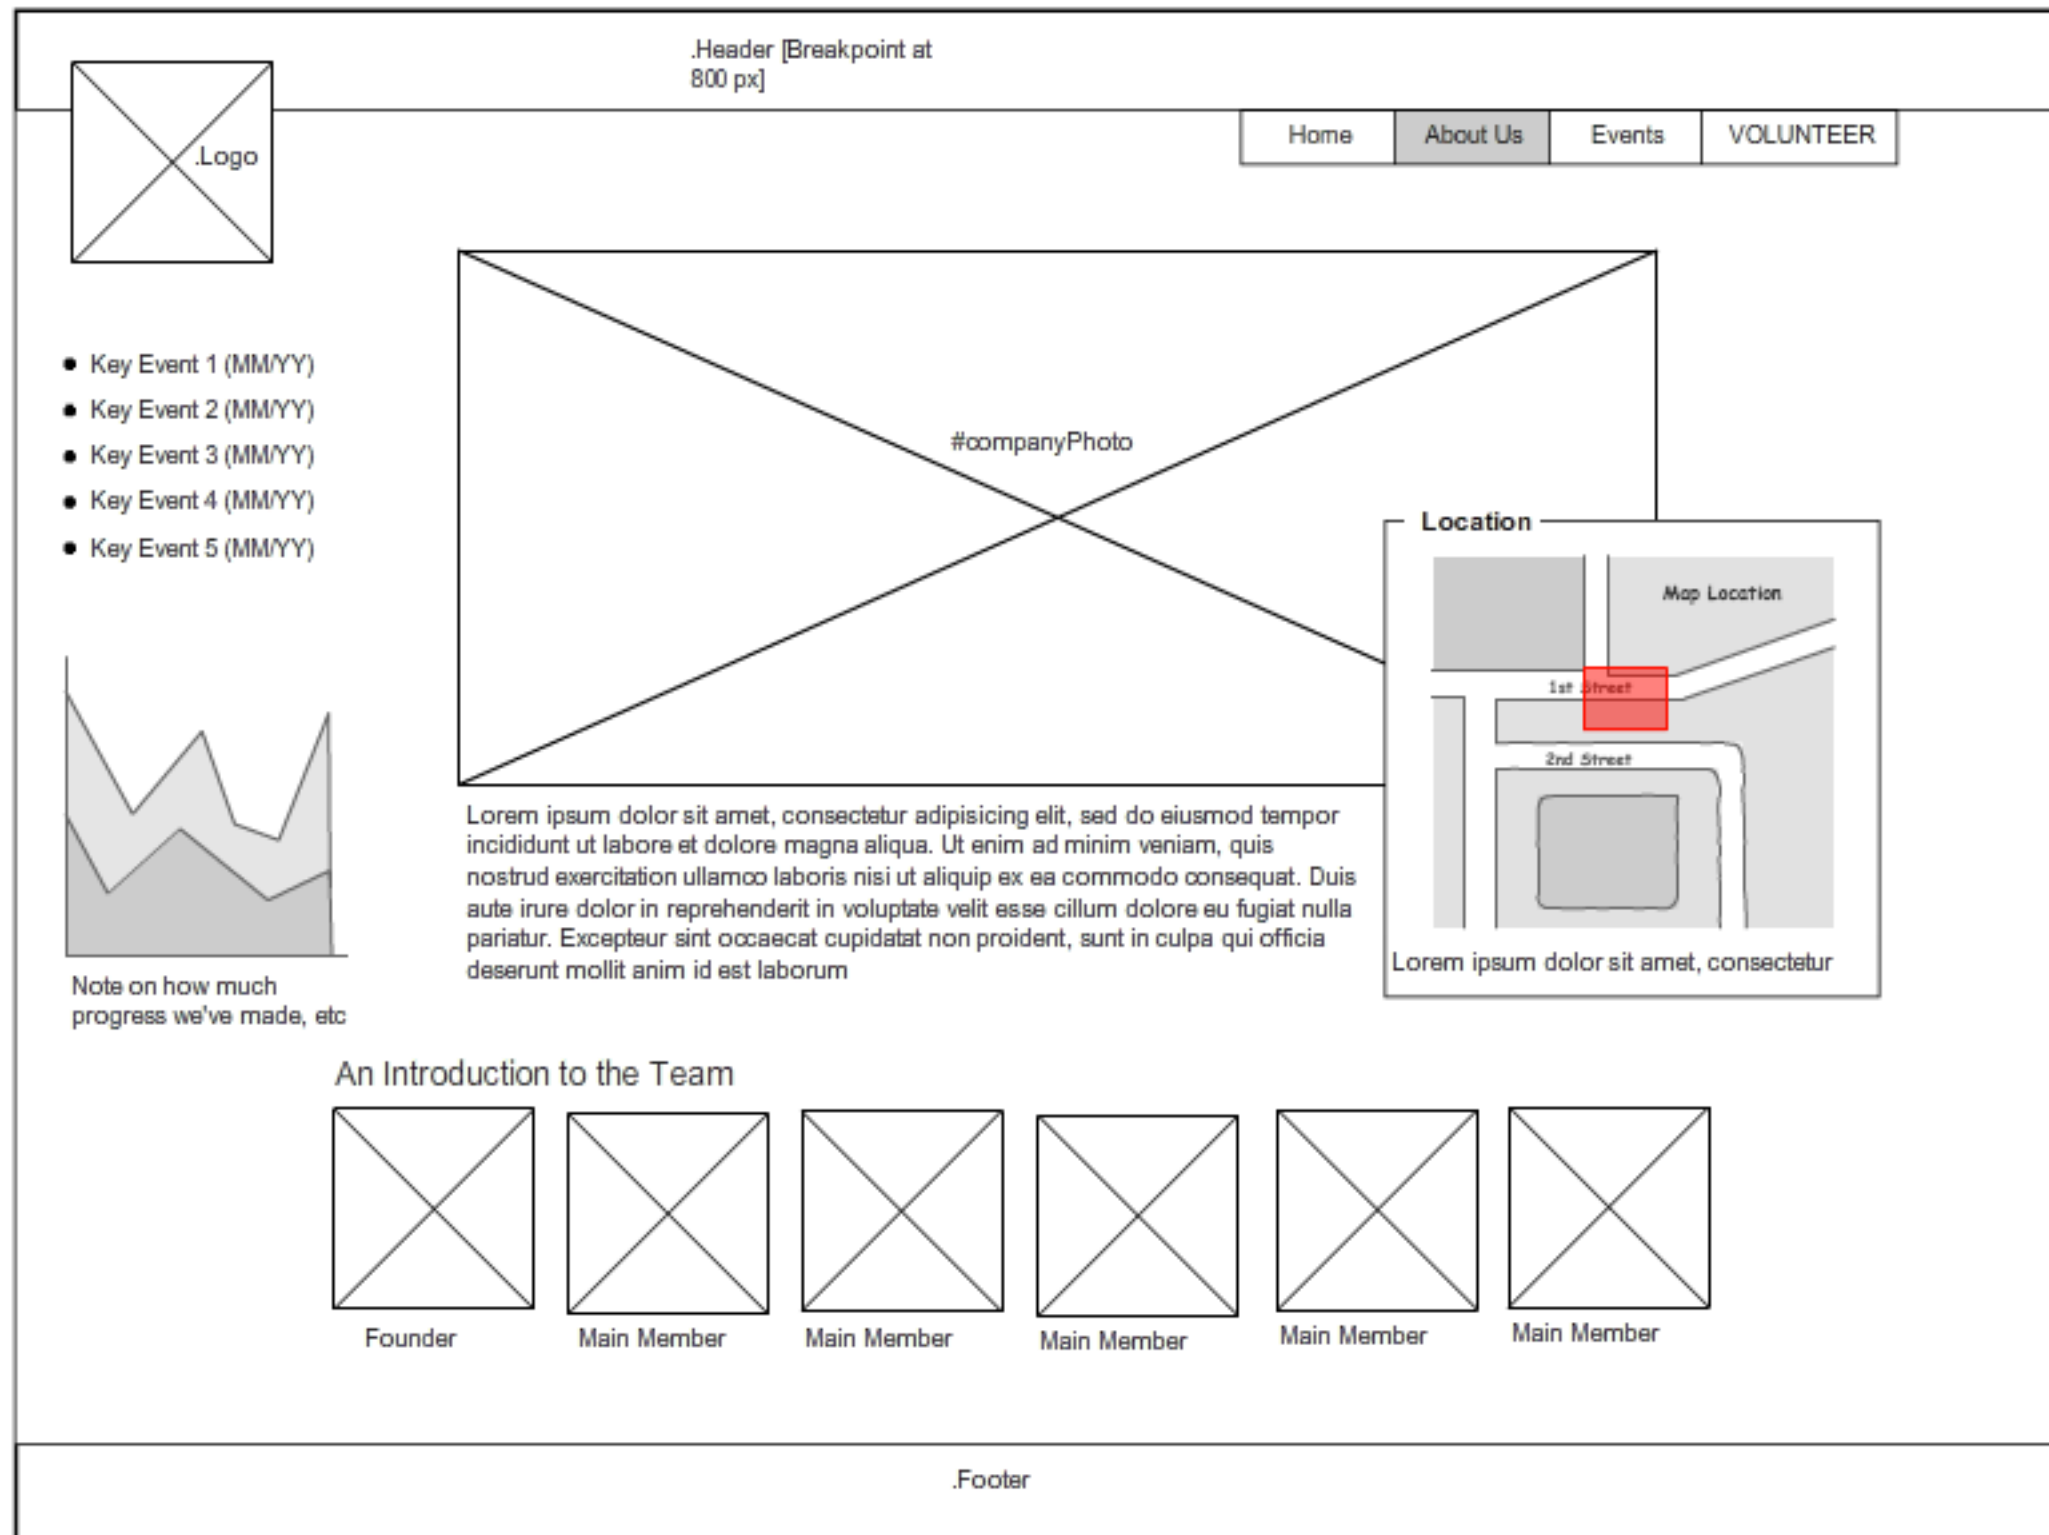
.Header [Breakpoint at 800 px]

.Logo

Home | About Us | Events | VOLUNTEER

- Key Event 1 (MM/YY)
- Key Event 2 (MM/YY)
- Key Event 3 (MM/YY)
- Key Event 4 (MM/YY)
- Key Event 5 (MM/YY)

#companyPhoto

Location

Map Location

1st Street

2nd Street

Lorem ipsum dolor sit amet, consectetur

Lorem ipsum dolor sit amet, consectetur adipisicing elit, sed do eiusmod tempor incididunt ut labore et dolore magna aliqua. Ut enim ad minim veniam, quis nostrud exercitation ullamco laboris nisi ut aliquip ex ea commodo consequat. Duis aute irure dolor in reprehenderit in voluptate velit esse cillum dolore eu fugiat nulla pariatur. Excepteur sint occaecat cupidatat non proident, sunt in culpa qui officia deserunt mollit anim id est laborum

Note on how much progress we've made, etc

An Introduction to the Team

Founder

Main Member

Main Member

Main Member

Main Member

Main Member

.Footer